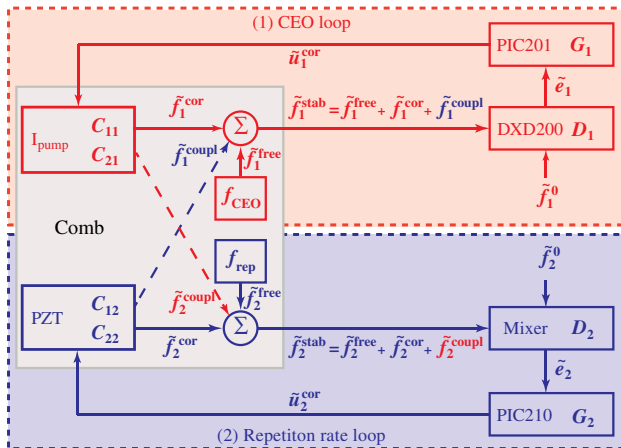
(1) CEO loop

PIC201 $G_1$

$\tilde{u}_1^{cor}$

$\tilde{e}_1$

$I_{pump}$ $C_{11}$ $C_{21}$

$\tilde{f}_1^{cor}$

$\Sigma$

$\tilde{f}_1^{stab} = \tilde{f}_1^{free} + \tilde{f}_1^{cor} + \tilde{f}_1^{coupl}$

DXD200 $D_1$

$\tilde{f}_1^{coupl}$

$\tilde{f}_1^{free}$

$f_{CEO}$

$\tilde{f}_1^0$

Comb

$f_{rep}$

$\tilde{f}_2^0$

$\tilde{f}_2^{coupl}$

$\tilde{f}_2^{free}$

PZT $C_{12}$ $C_{22}$

$\Sigma$

$\tilde{f}_2^{cor}$

$\tilde{f}_2^{stab} = \tilde{f}_2^{free} + \tilde{f}_2^{cor} + \tilde{f}_2^{coupl}$

Mixer $D_2$

$\tilde{e}_2$

$\tilde{u}_2^{cor}$

PIC210 $G_2$

(2) Repetiton rate loop